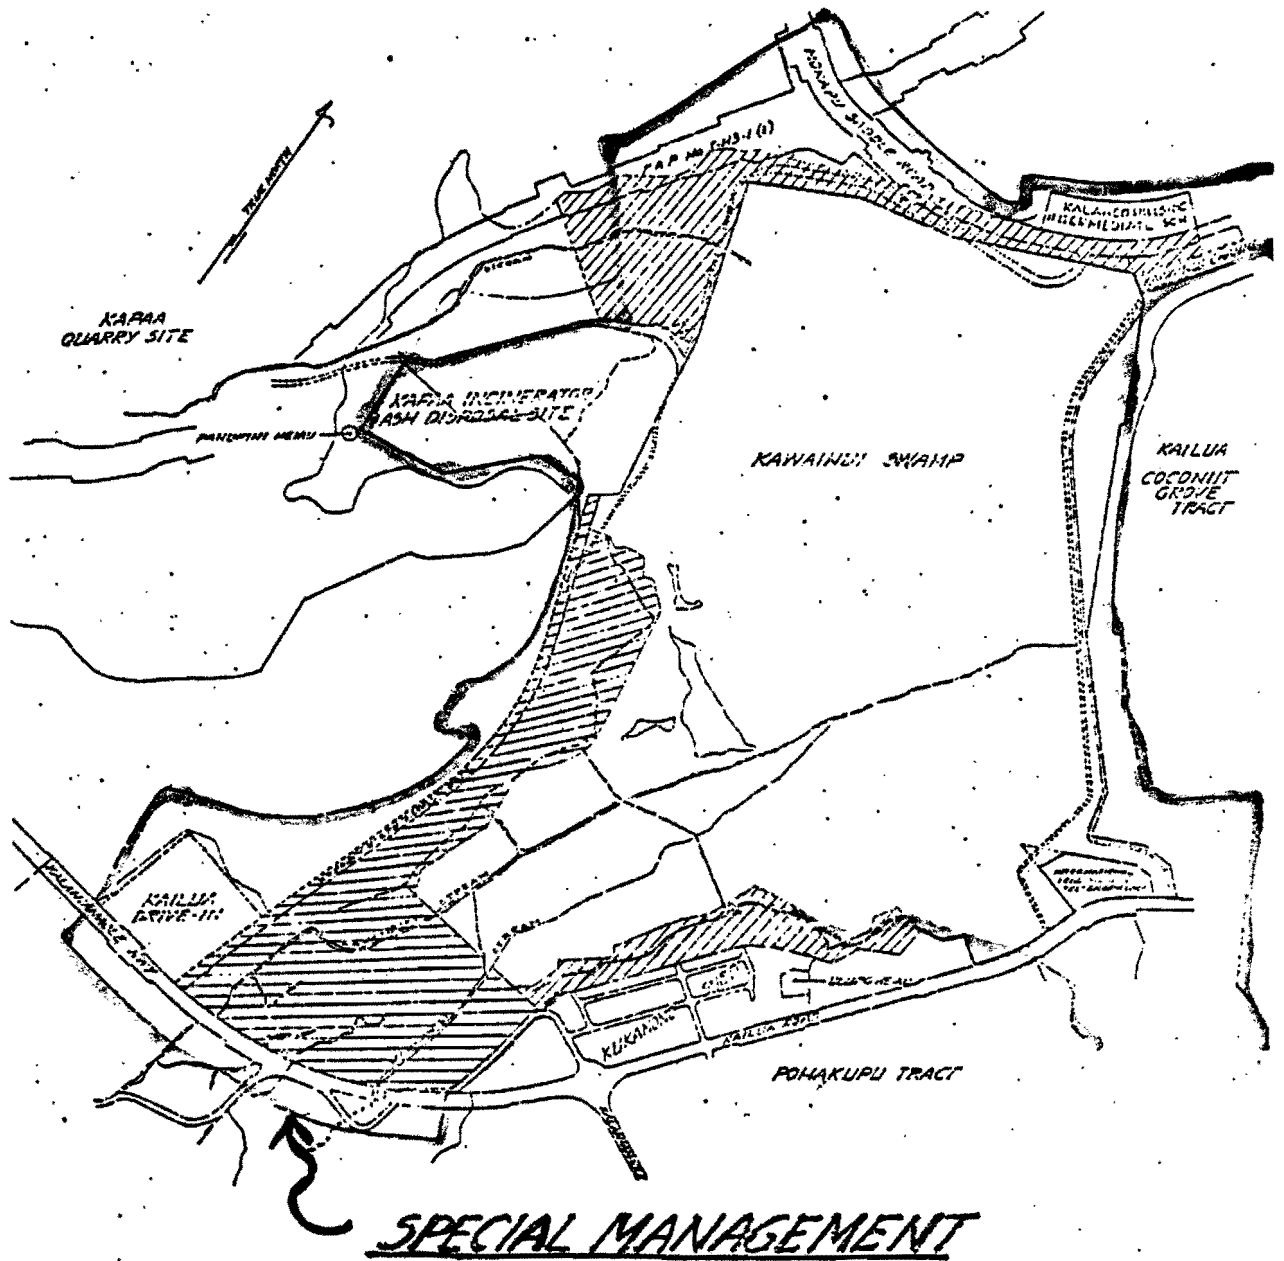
TRUE NORTH

F.A.P. No. I-H3-1 (1)

MOKAPU SADDLE ROAD

KALANIANAOLE INTERMEDIATE SCH

KAPAA QUARRY SITE

KAPAA INCINERATOR ASH DISPOSAL SITE

PAHUPAHU HEMU

KAWAINUI SWAMP

KAILUA COCONUT GROVE TRACT

KAILUA DRIVE-IN

KALANIANAOLE HWY

KUKANONO

KAILUA ROAD

POHAKUPU TRACT

SPECIAL MANAGEMENT